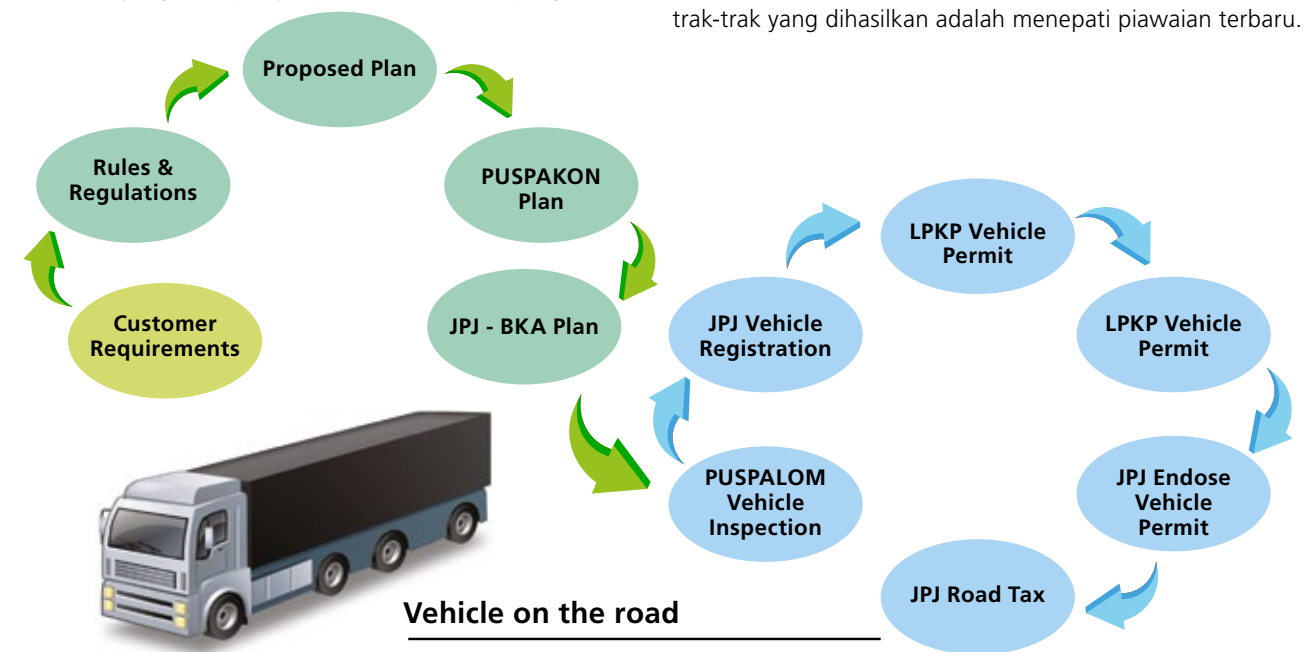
trak-trak yang dihasilkan adalah menepati piawaian terbaru.

Customer Requirements

Rules & Regulations

Proposed Plan

PUSPAKON Plan

JPJ - BKA Plan

PUSPALOM Vehicle Inspection

JPJ Vehicle Registration

LPKP Vehicle Permit

LPKP Vehicle Permit

JPJ Endose Vehicle Permit

JPJ Road Tax

Vehicle on the road